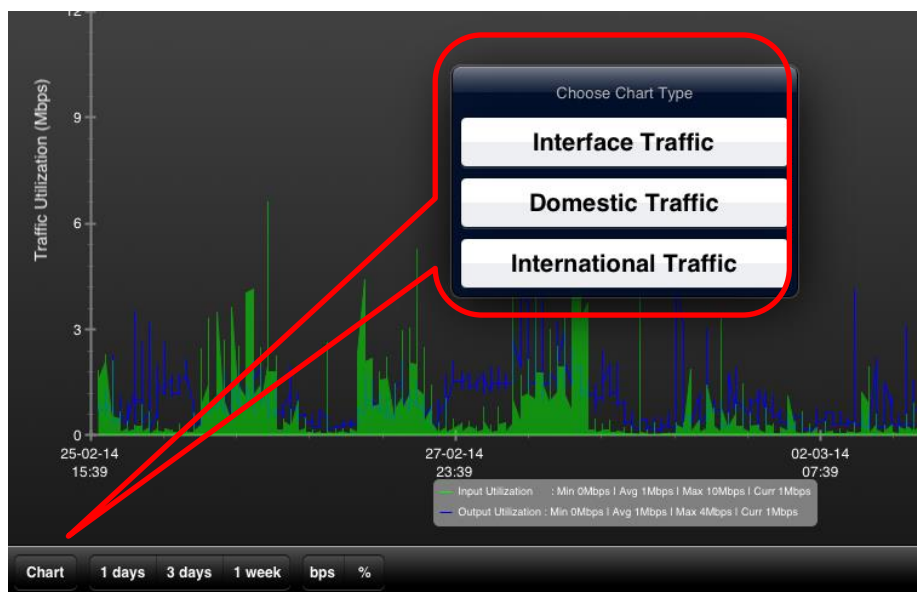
12

9

6

3

0

Traffic Utilization (Mbps)

Choose Chart Type

Interface Traffic

Domestic Traffic

International Traffic

25-02-14
15:39

27-02-14
23:39

02-03-14
07:39

Input Utilization : Min 0Mbps | Avg 1Mbps | Max 10Mbps | Curr 1Mbps
Output Utilization : Min 0Mbps | Avg 1Mbps | Max 4Mbps | Curr 1Mbps

Chart | 1 days | 3 days | 1 week | bps | %